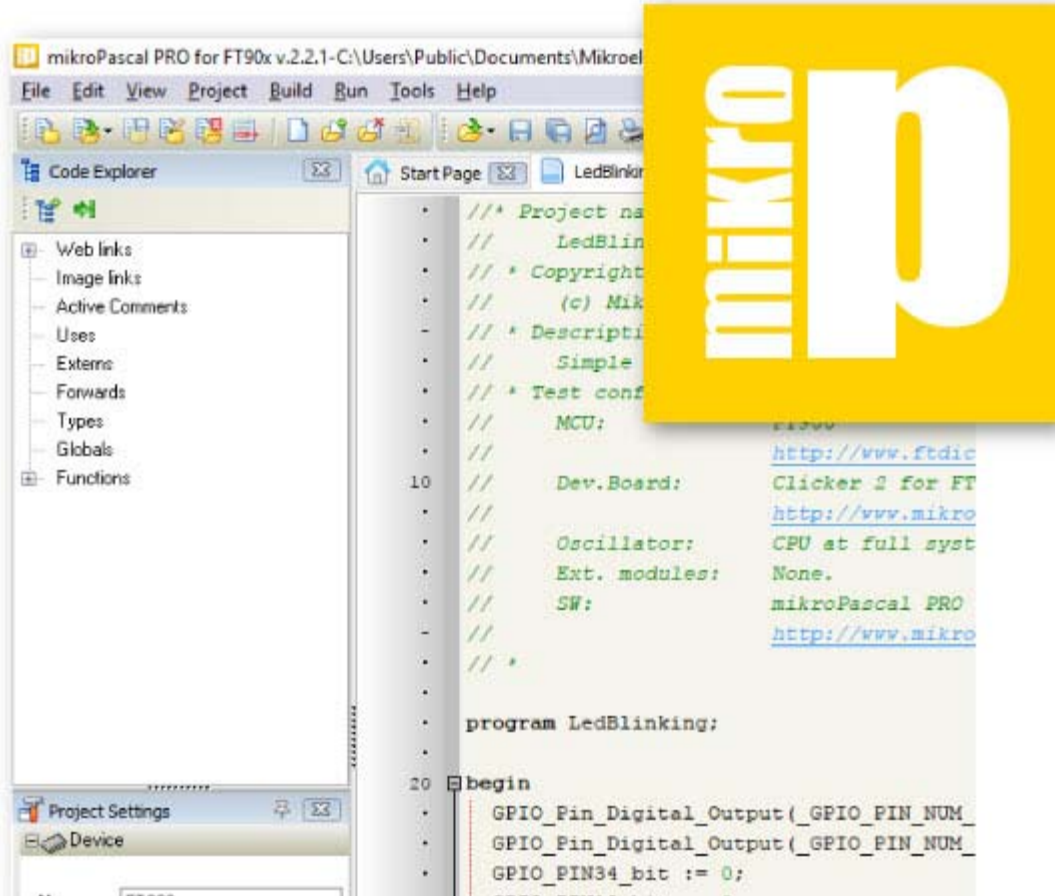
mikroPascal PRO for FT90x v.2.2.1-C:\Users\Public\Documents\Mikroel

File Edit View Project Build Run Tools Help

Code Explorer

Web links
Image links
Active Comments
Uses
Externs
Forwards
Types
Globals
Functions

Project Settings

Device

Start Page

LedBlinkin

//* Project na
// LedBlin
// * Copyright
// (c) Mik
// * Descripti
// Simple
// * Test conf
// MCU: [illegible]
// http://www.ftdic
10 // Dev.Board: Clicker 2 for FT
// http://www.mikro
// Oscillator: CPU at full syst
// Ext. modules: None.
// SW: mikroPascal PRO
// http://www.mikro
// *

program LedBlinking;

20 begin
GPIO_Pin_Digital_Output(_GPIO_PIN_NUM_
GPIO_Pin_Digital_Output(_GPIO_PIN_NUM_
GPIO_PIN34_bit := 0;

mikro p